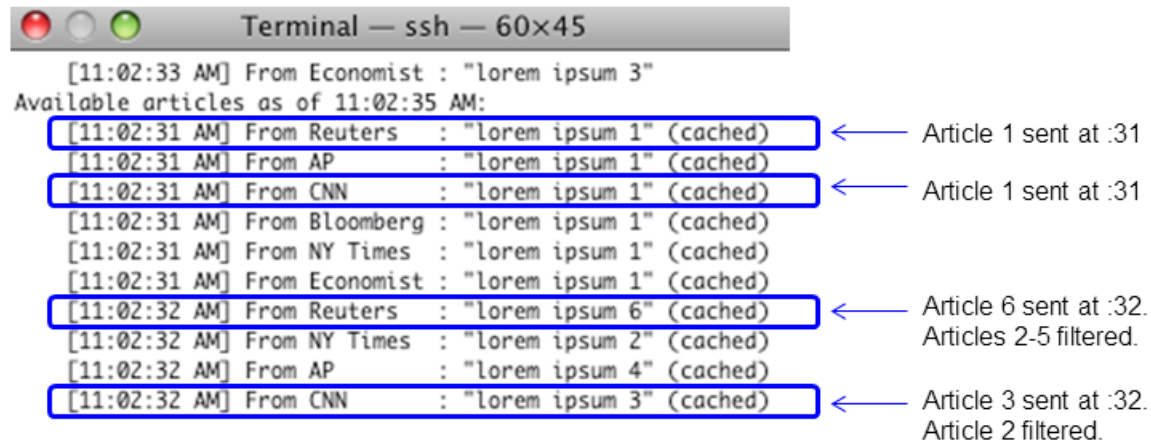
Terminal — ssh — 60×45

[11:02:33 AM] From Economist : "lorem ipsum 3"
Available articles as of 11:02:35 AM:
[11:02:31 AM] From Reuters : "lorem ipsum 1" (cached)
[11:02:31 AM] From AP : "lorem ipsum 1" (cached)
[11:02:31 AM] From CNN : "lorem ipsum 1" (cached)
[11:02:31 AM] From Bloomberg : "lorem ipsum 1" (cached)
[11:02:31 AM] From NY Times : "lorem ipsum 1" (cached)
[11:02:31 AM] From Economist : "lorem ipsum 1" (cached)
[11:02:32 AM] From Reuters : "lorem ipsum 6" (cached)
[11:02:32 AM] From NY Times : "lorem ipsum 2" (cached)
[11:02:32 AM] From AP : "lorem ipsum 4" (cached)
[11:02:32 AM] From CNN : "lorem ipsum 3" (cached)

Article 1 sent at :31

Article 1 sent at :31

Article 6 sent at :32. Articles 2-5 filtered.

Article 3 sent at :32. Article 2 filtered.